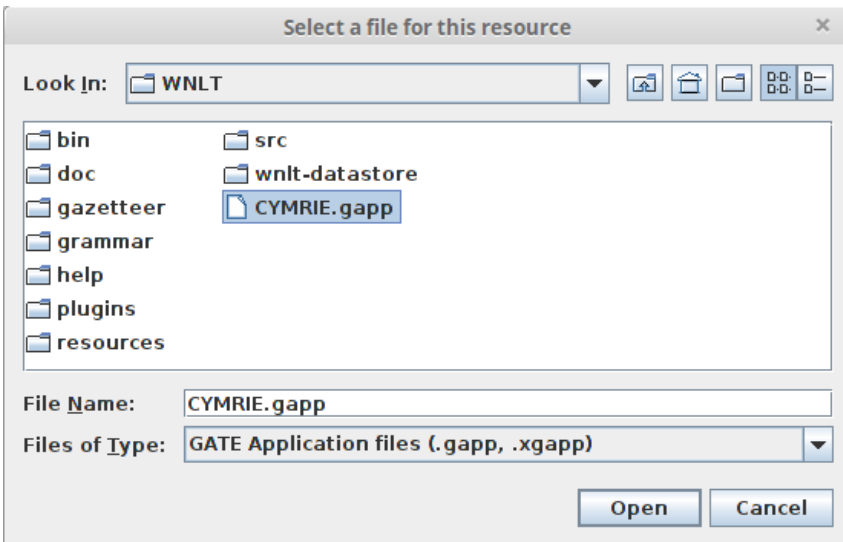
Select a file for this resource

Look In: WNLT

bin
doc
gazetteer
grammar
help
plugins
resources
src
wnlt-datastore
CYMRIE.gapp

File Name: CYMRIE.gapp
Files of Type: GATE Application files (.gapp, .xgapp)

Open
Cancel